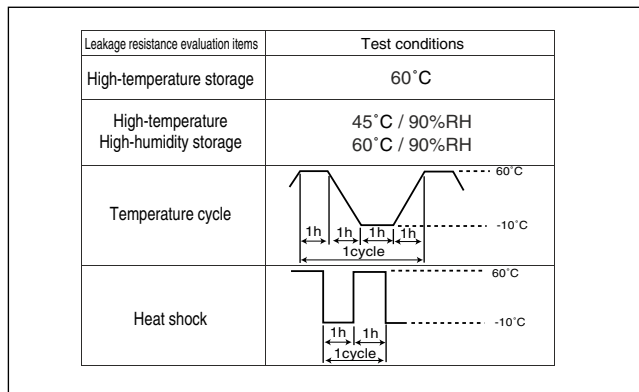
| Leakage resistance evaluation items | Test conditions |
|---|---|
| High-temperature storage | 60˚C |
| High-temperature High-humidity storage | 45˚C / 90%RH<br>60˚C / 90%RH |
| Temperature cycle | 60˚C<br>-10˚C<br>1h 1h 1h 1h<br>1cycle |
| Heat shock | 60˚C<br>-10˚C<br>1h 1h<br>1cycle |